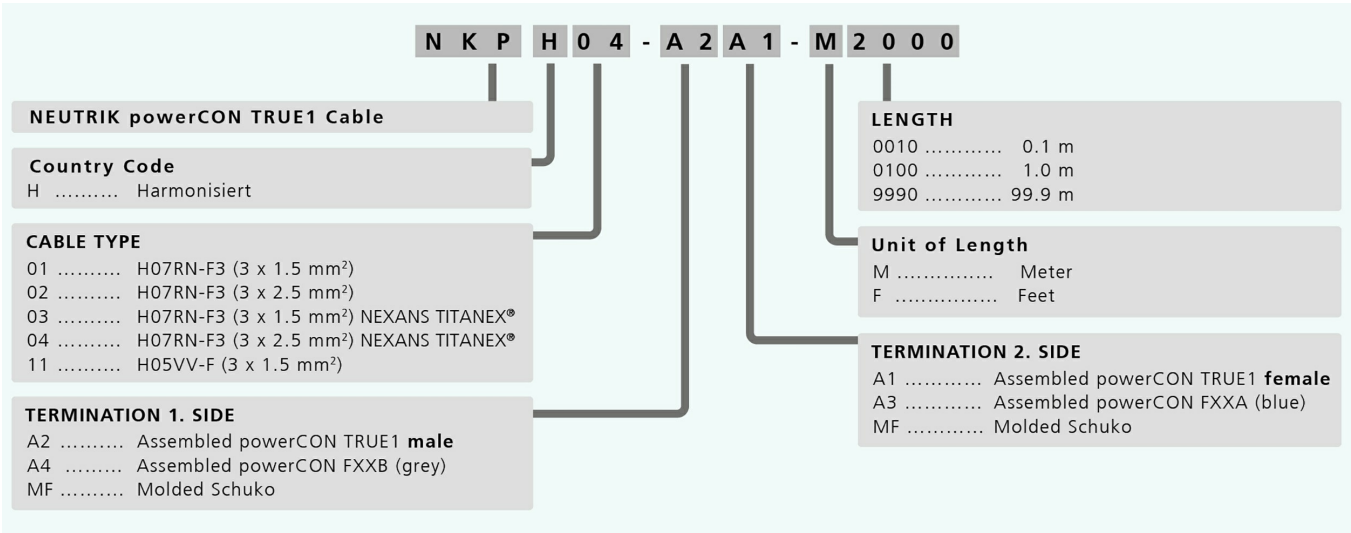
N K P H 0 4 - A 2 A 1 - M 2 0 0 0

NEUTRIK powerCON TRUE1 Cable

Country Code
H .......... Harmonisiert

CABLE TYPE
01 .......... H07RN-F3 (3 x 1.5 mm²)
02 .......... H07RN-F3 (3 x 2.5 mm²)
03 .......... H07RN-F3 (3 x 1.5 mm²) NEXANS TITANEX®
04 .......... H07RN-F3 (3 x 2.5 mm²) NEXANS TITANEX®
11 .......... H05VV-F (3 x 1.5 mm²)

TERMINATION 1. SIDE
A2 .......... Assembled powerCON TRUE1 **male**
A4 ......... Assembled powerCON FXXB (grey)
MF .......... Molded Schuko

LENGTH
0010 ............ 0.1 m
0100 ............ 1.0 m
9990 ............ 99.9 m

Unit of Length
M ............... Meter
F ................ Feet

TERMINATION 2. SIDE
A1 ............ Assembled powerCON TRUE1 **female**
A3 ............ Assembled powerCON FXXA (blue)
MF ............ Molded Schuko